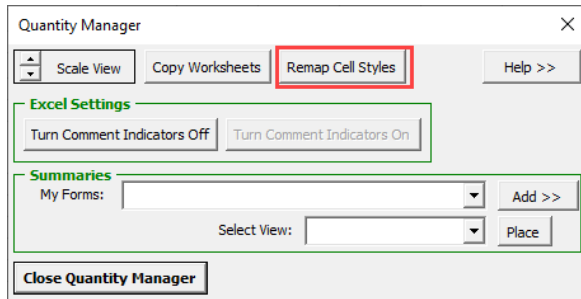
Quantity Manager

X

Scale View

Copy Worksheets

Remap Cell Styles

Help >>

Excel Settings

Turn Comment Indicators Off

Turn Comment Indicators On

Summaries

My Forms:

Add >>

Select View:

Place

Close Quantity Manager